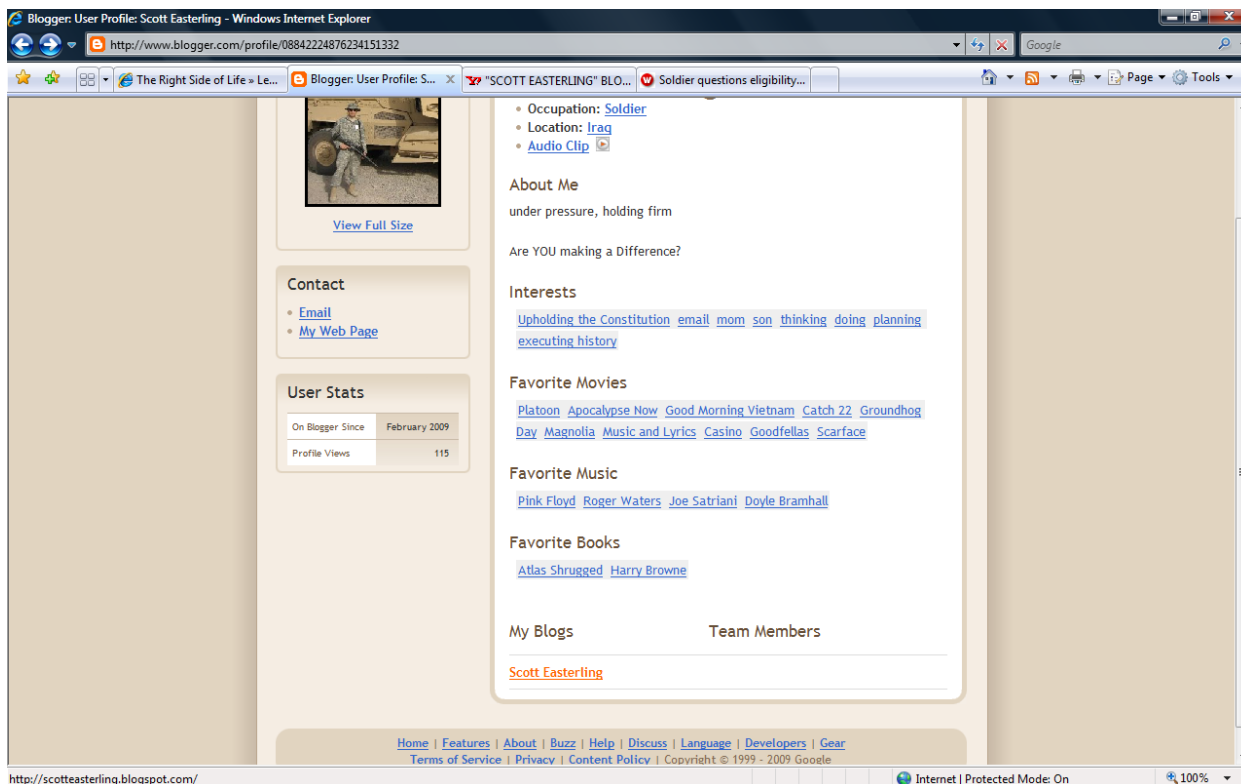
Blogger: User Profile: Scott Easterling - Windows Internet Explorer

http://www.blogger.com/profile/08842224876234151332

Google

The Right Side of Life » Le... | Blogger: User Profile: S... | "SCOTT EASTERLING" BLO... | Soldier questions eligibility...

Page ▾ Tools ▾

View Full Size

Contact

- Email
- My Web Page

User Stats

| On Blogger Since | February 2009 |
|---|---|
| Profile Views | 115 |

- Occupation: Soldier
- Location: Iraq
- Audio Clip

About Me

under pressure, holding firm

Are YOU making a Difference?

Interests

Upholding the Constitution email mom son thinking doing planning executing history

Favorite Movies

Platoon Apocalypse Now Good Morning Vietnam Catch 22 Groundhog Day Magnolia Music and Lyrics Casino Goodfellas Scarface

Favorite Music

Pink Floyd Roger Waters Joe Satriani Doyle Bramhall

Favorite Books

Atlas Shrugged Harry Browne

My Blogs

Team Members

Scott Easterling

Home | Features | About | Buzz | Help | Discuss | Language | Developers | Gear
Terms of Service | Privacy | Content Policy | Copyright © 1999 - 2009 Google

http://scotteasterling.blogspot.com/

Internet | Protected Mode: On

100%